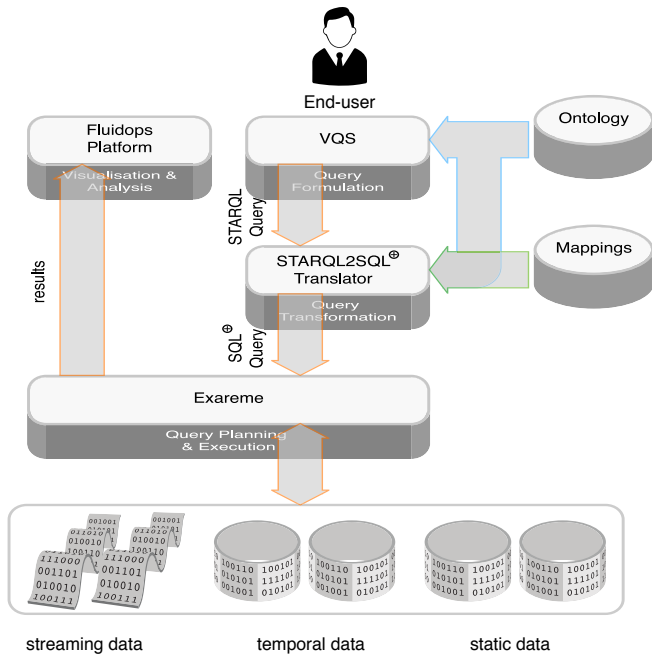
End-user

Fluidops Platform

Visualisation & Analysis

VQS

Query Formulation

Ontology

STARQL Query

STARQL2SQL$^{\oplus}$ Translator

Query Transformation

Mappings

results

SQL$^{\oplus}$ Query

Exareme

Query Planning & Execution

001001
010010
011000
001101
010010
100111

111000
001101
010010
100111

001001
010010
111000
001101
010010
100111

100110
111101
001001

100101
111101
010101

100110
111101
001001

100101
111101
010101

streaming data

temporal data

static data